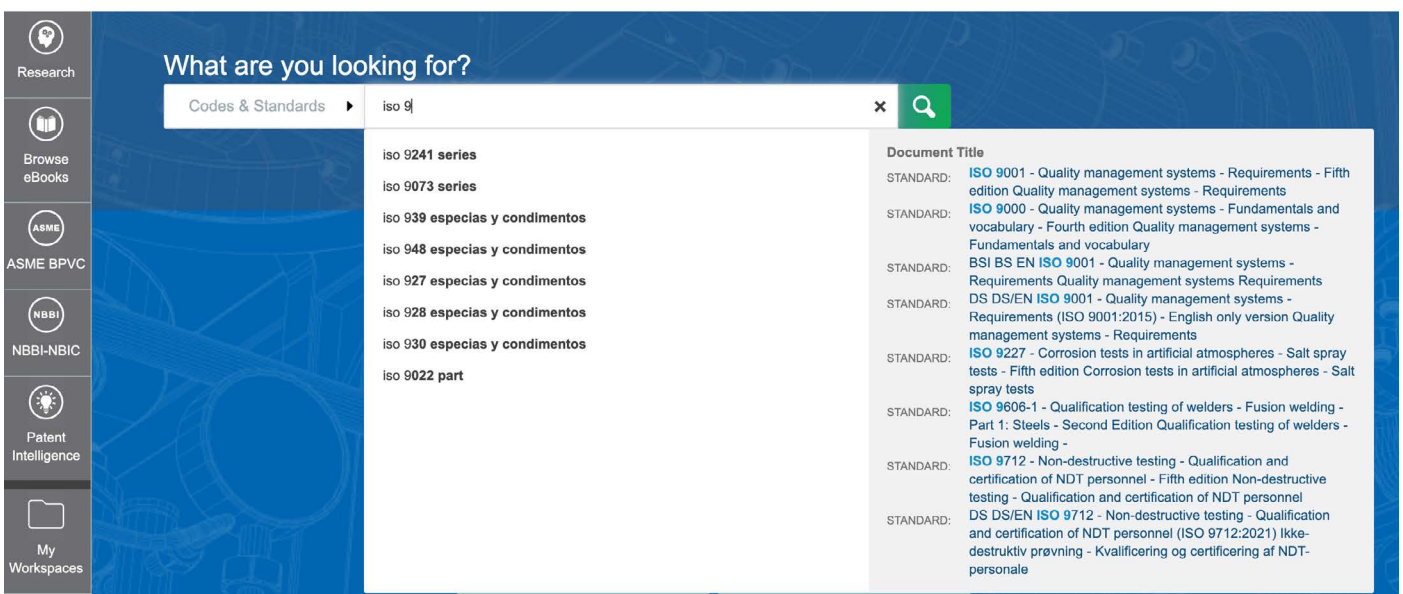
Research

Browse eBooks

ASME

ASME BPVC

NBBI

NBBI-NBIC

Patent Intelligence

My Workspaces

What are you looking for?

Codes & Standards

iso 9

iso 9241 series
iso 9073 series
iso 939 especias y condimentos
iso 948 especias y condimentos
iso 927 especias y condimentos
iso 928 especias y condimentos
iso 930 especias y condimentos
iso 9022 part

Document Title

STANDARD: ISO 9001 - Quality management systems - Requirements - Fifth edition Quality management systems - Requirements

STANDARD: ISO 9000 - Quality management systems - Fundamentals and vocabulary - Fourth edition Quality management systems - Fundamentals and vocabulary

STANDARD: BSI BS EN ISO 9001 - Quality management systems - Requirements Quality management systems Requirements

STANDARD: DS DS/EN ISO 9001 - Quality management systems - Requirements (ISO 9001:2015) - English only version Quality management systems - Requirements

STANDARD: ISO 9227 - Corrosion tests in artificial atmospheres - Salt spray tests - Fifth edition Corrosion tests in artificial atmospheres - Salt spray tests

STANDARD: ISO 9606-1 - Qualification testing of welders - Fusion welding - Part 1: Steels - Second Edition Qualification testing of welders - Fusion welding -

STANDARD: ISO 9712 - Non-destructive testing - Qualification and certification of NDT personnel - Fifth edition Non-destructive testing - Qualification and certification of NDT personnel

STANDARD: DS DS/EN ISO 9712 - Non-destructive testing - Qualification and certification of NDT personnel (ISO 9712:2021) Ikke-destruktiv prøvning - Kvalificering og certificering af NDT-personale